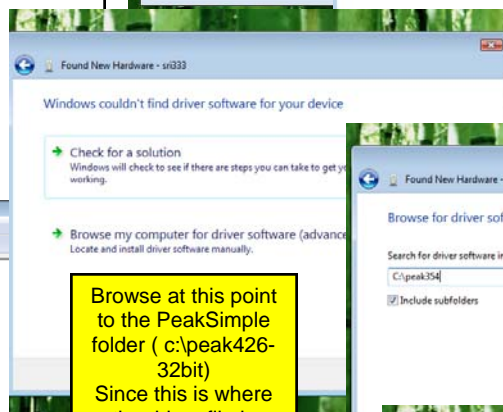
Found New Hardware - sri333

Windows couldn't find driver software for your device

Check for a solution
Windows will check to see if there are steps you can take to get yo working.

Browse my computer for driver software (advance
Locate and install driver software manually.

Browse at this point to the PeakSimple folder ( c:\peak426-32bit)
Since this is where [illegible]

Found New Hardware -

Browse for driver sof

Search for driver software i

C:\peak354

Include subfolders